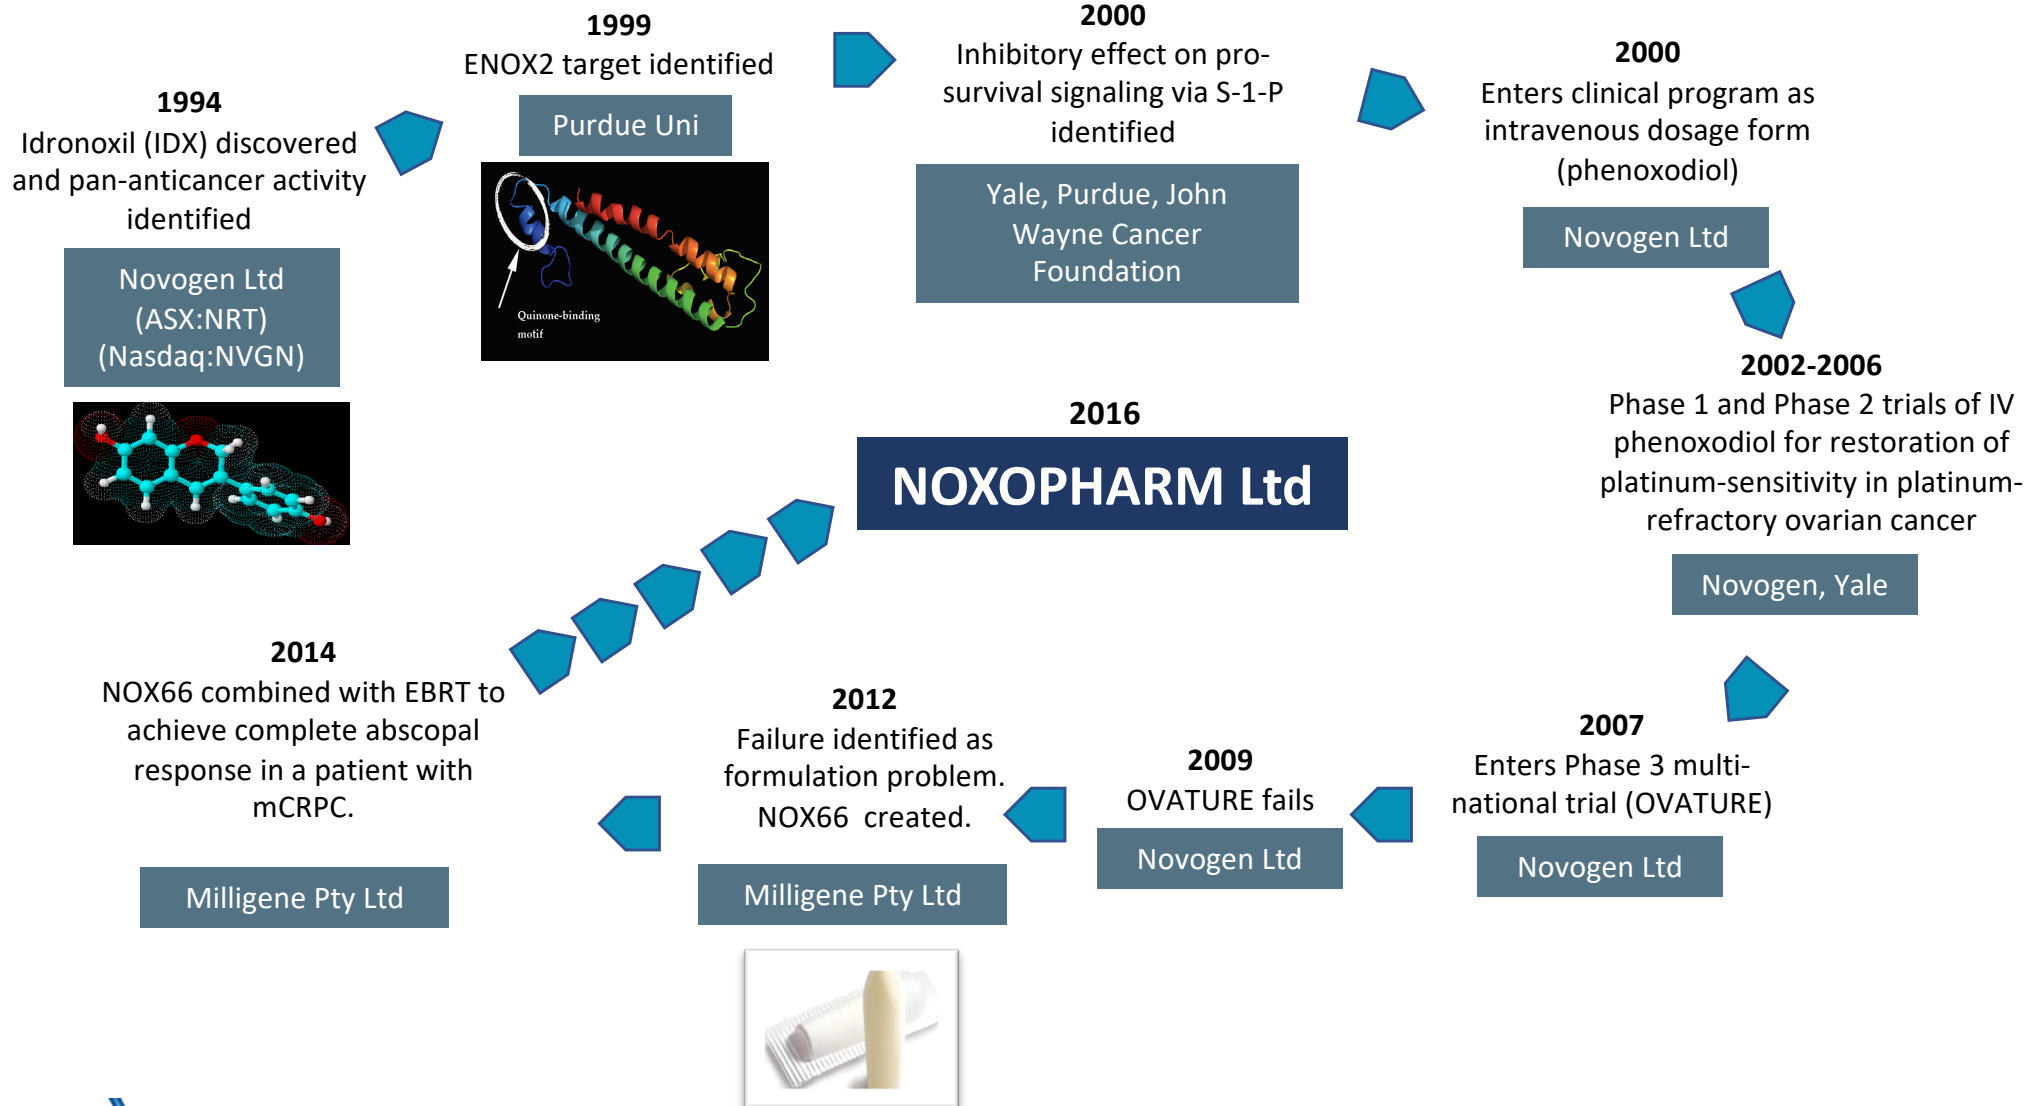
**1994**
Idronoxil (IDX) discovered and pan-anticancer activity identified

Novogen Ltd (ASX:NRT) (Nasdaq:NVGN)

**1999**
ENOX2 target identified

Purdue Uni

Quinone-binding motif

**2000**
Inhibitory effect on pro-survival signaling via S-1-P identified

Yale, Purdue, John Wayne Cancer Foundation

**2000**
Enters clinical program as intravenous dosage form (phenoxodiol)

Novogen Ltd

**2002-2006**
Phase 1 and Phase 2 trials of IV phenoxodiol for restoration of platinum-sensitivity in platinum-refractory ovarian cancer

Novogen, Yale

**2016**
**NOXOPHARM Ltd**

**2007**
Enters Phase 3 multi-national trial (OVATURE)

Novogen Ltd

**2009**
OVATURE fails

Novogen Ltd

**2012**
Failure identified as formulation problem. NOX66 created.

Milligene Pty Ltd

**2014**
NOX66 combined with EBRT to achieve complete abscopal response in a patient with mCRPC.

Milligene Pty Ltd